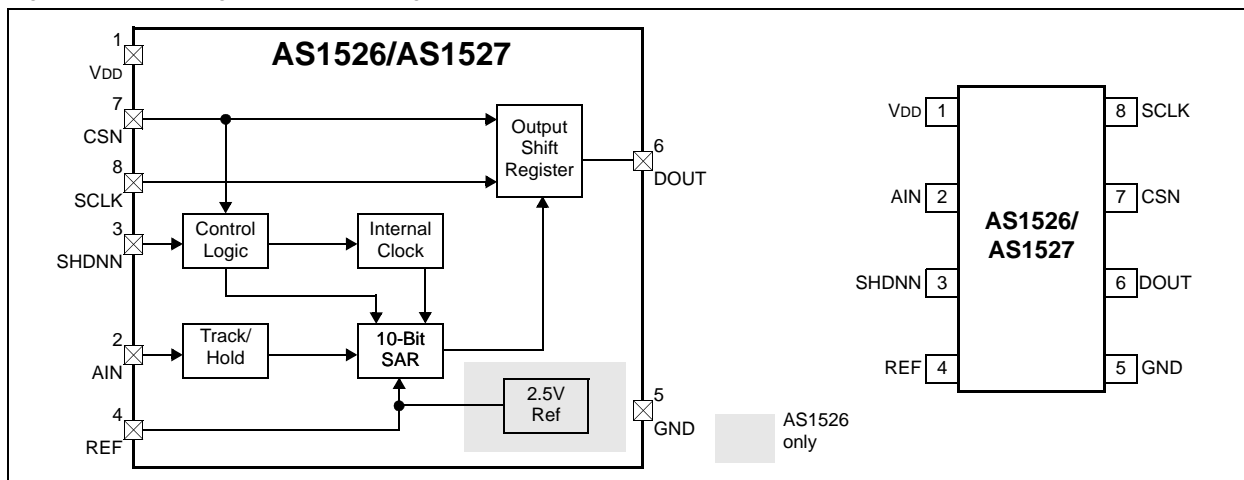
AS1526/AS1527

1
VDD
7
CSN
8
SCLK
3
SHDNN
2
AIN
4
REF

Output Shift Register
Control Logic
Internal Clock
Track/ Hold
10-Bit SAR
2.5V Ref

6
DOUT
5
GND

AS1526 only

| VDD | 1 | | 8 | SCLK |
|---|---|---|---|---|
| AIN | 2 | AS1526/ AS1527 | 7 | CSN |
| SHDNN | 3 | | 6 | DOUT |
| REF | 4 | | 5 | GND |